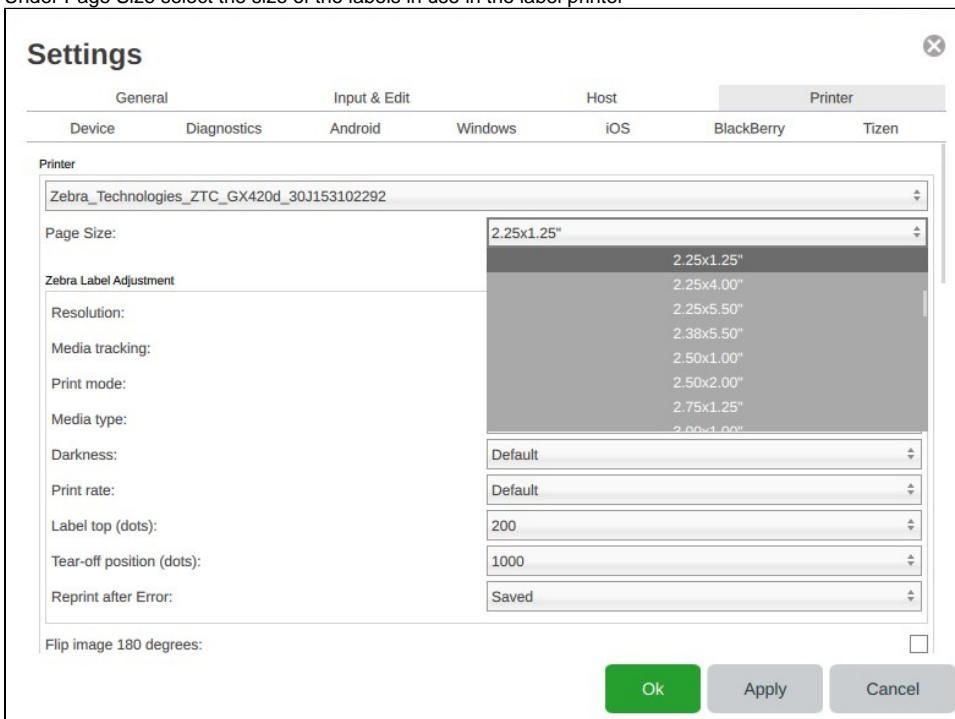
Under Page Size select the size of the labels in use in the label printer

Settings

General | Input & Edit | Host | Printer

Device | Diagnostics | Android | Windows | iOS | BlackBerry | Tizen

Printer

Zebra_Technologies_ZTC_GX420d_30J153102292

Page Size: 2.25x1.25"

2.25x1.25"
2.25x4.00"
2.25x5.50"
2.38x5.50"
2.50x1.00"
2.50x2.00"
2.75x1.25"
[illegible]

Zebra Label Adjustment

Resolution:

Media tracking:

Print mode:

Media type:

Darkness: Default

Print rate: Default

Label top (dots): 200

Tear-off position (dots): 1000

Reprint after Error: Saved

Flip image 180 degrees:

Ok Apply Cancel